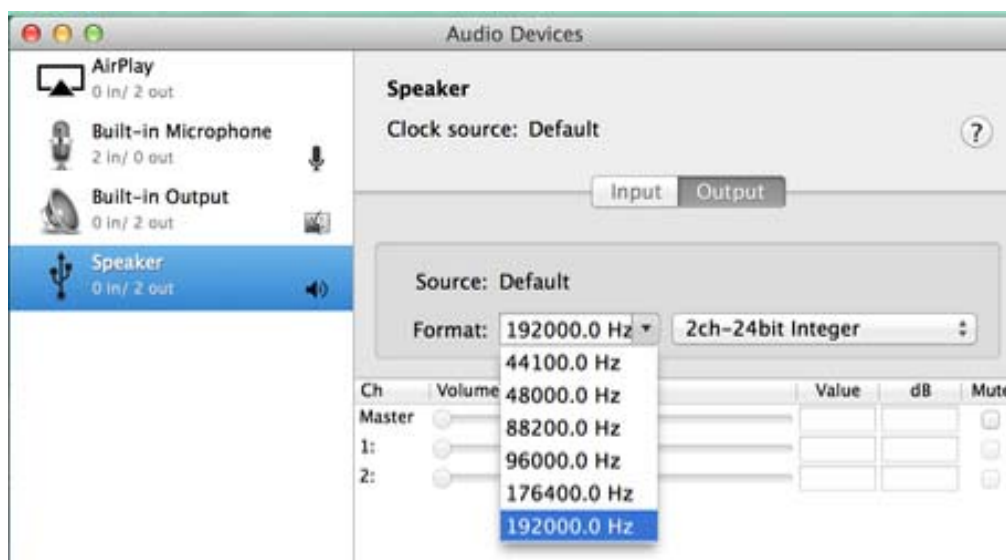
Audio Devices

AirPlay
0 in/ 2 out

Built-in Microphone
2 in/ 0 out

Built-in Output
0 in/ 2 out

Speaker
0 in/ 2 out

Speaker
Clock source: Default

?

Input Output

Source: Default

Format: 192000.0 Hz 2ch-24bit Integer

44100.0 Hz
48000.0 Hz
88200.0 Hz
96000.0 Hz
176400.0 Hz
192000.0 Hz

| Ch | Volume | Value | dB | Mute |
|---|---|---|---|---|
| Master | | | | |
| 1: | | | | |
| 2: | | | | |